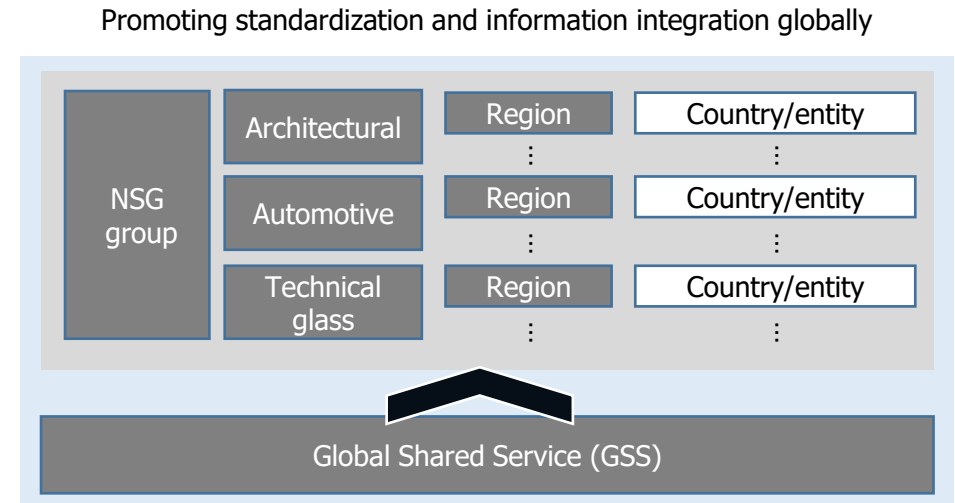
Promoting standardization and information integration globally

NSG group

Architectural

Automotive

Technical glass

Region
⋮
Region
⋮
Region
⋮

Country/entity
⋮
Country/entity
⋮
Country/entity
⋮

Global Shared Service (GSS)